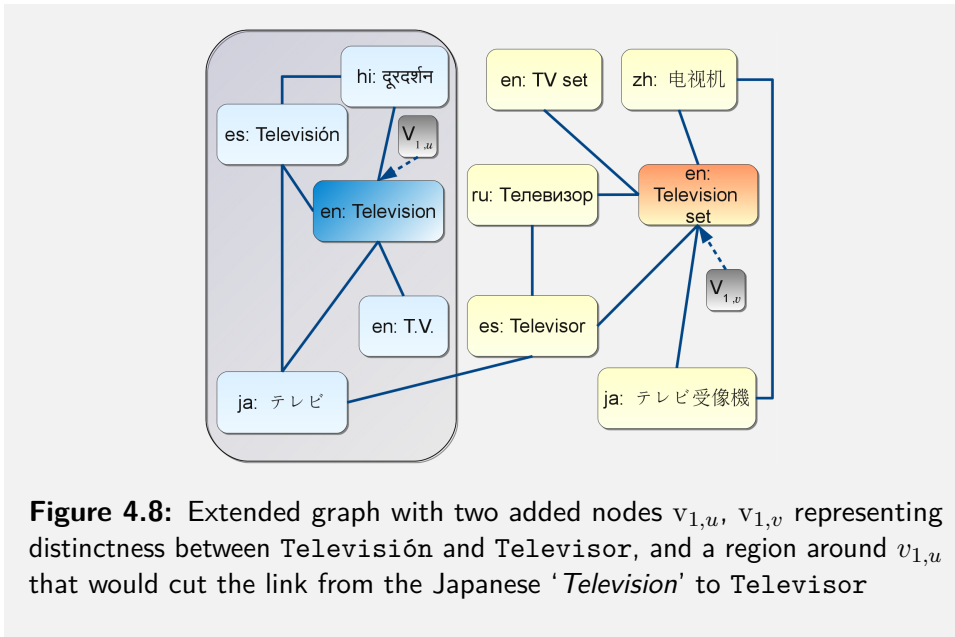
hi: दूरदर्शन

es: Televisión

$V_{1,u}$

en: Television

en: T.V.

ja: テレビ

en: TV set

zh: 电视机

ru: Телевизор

en: Television set

$V_{1,v}$

es: Televisor

ja: テレビ受像機

**Figure 4.8:** Extended graph with two added nodes $\mathrm{v}_{1,u}$, $\mathrm{v}_{1,v}$ representing distinctness between Televisión and Televisor, and a region around $v_{1,u}$ that would cut the link from the Japanese '*Television*' to Televisor